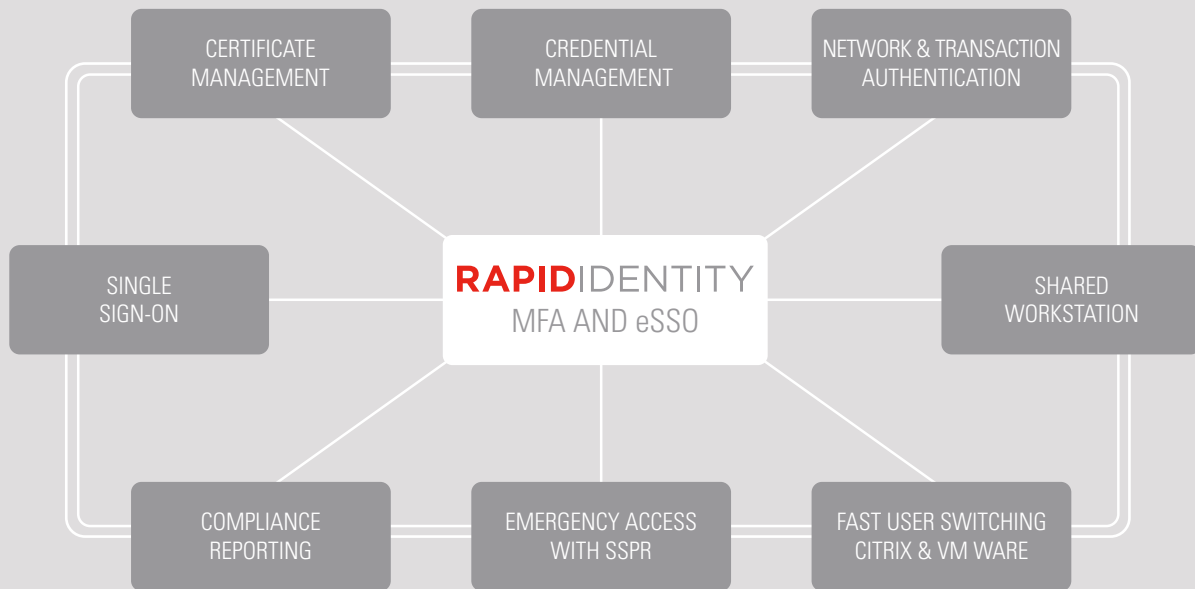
CERTIFICATE MANAGEMENT

CREDENTIAL MANAGEMENT

NETWORK & TRANSACTION AUTHENTICATION

SINGLE SIGN-ON

RAPIDIDENTITY
MFA AND eSSO

SHARED WORKSTATION

COMPLIANCE REPORTING

EMERGENCY ACCESS WITH SSPR

FAST USER SWITCHING CITRIX & VM WARE